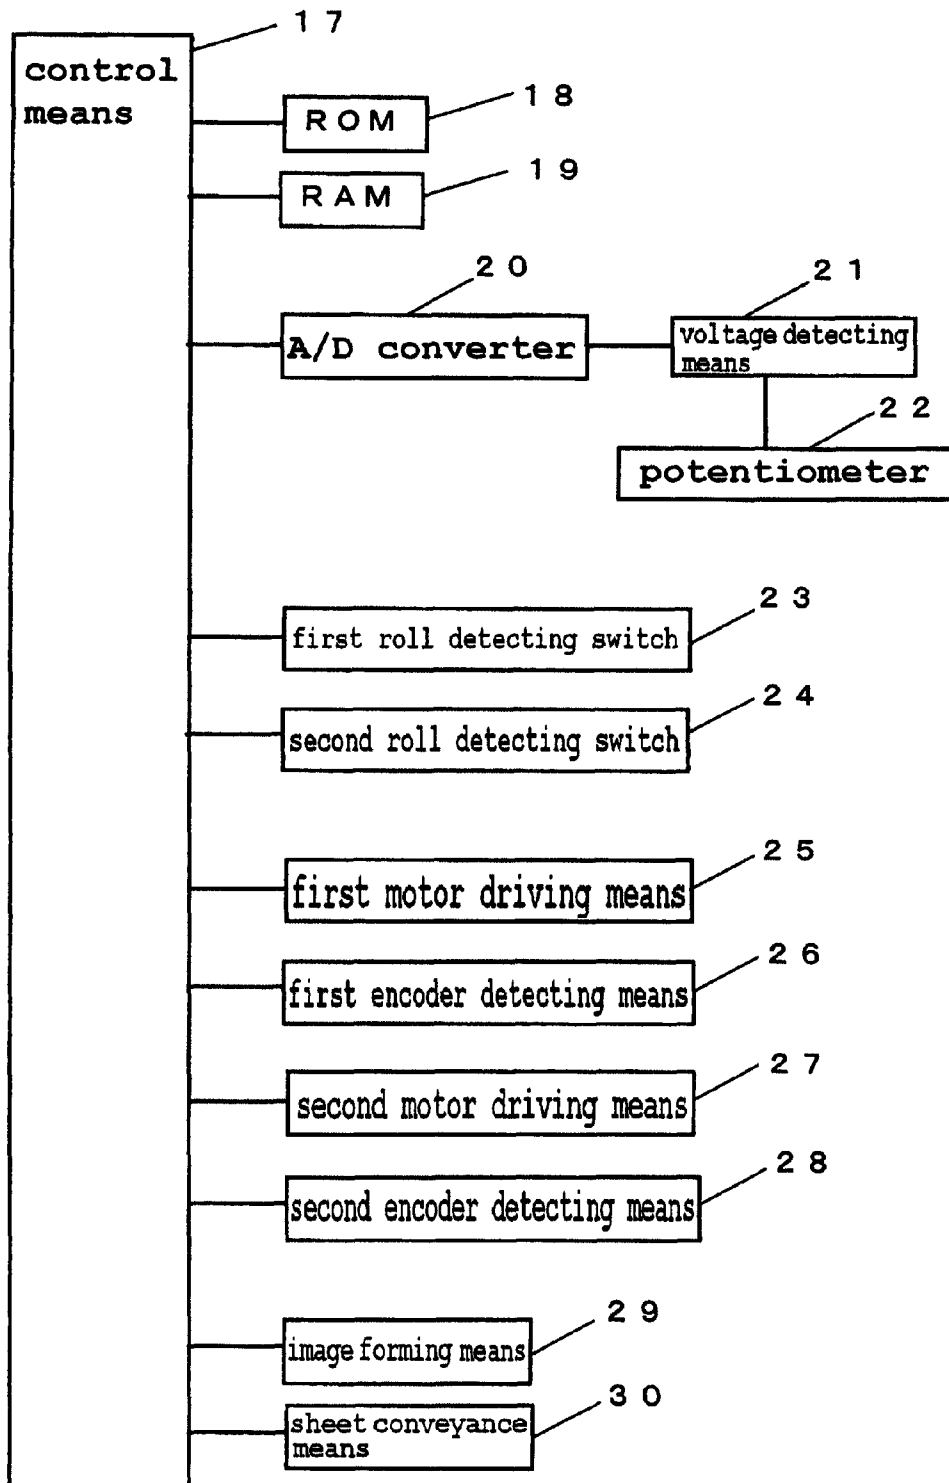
17

control means

ROM
18

RAM
19

20
A/D converter

21
voltage detecting means

22
potentiometer

first roll detecting switch
23

second roll detecting switch
24

first motor driving means
25

first encoder detecting means
26

second motor driving means
27

second encoder detecting means
28

image forming means
29

sheet conveyance means
30